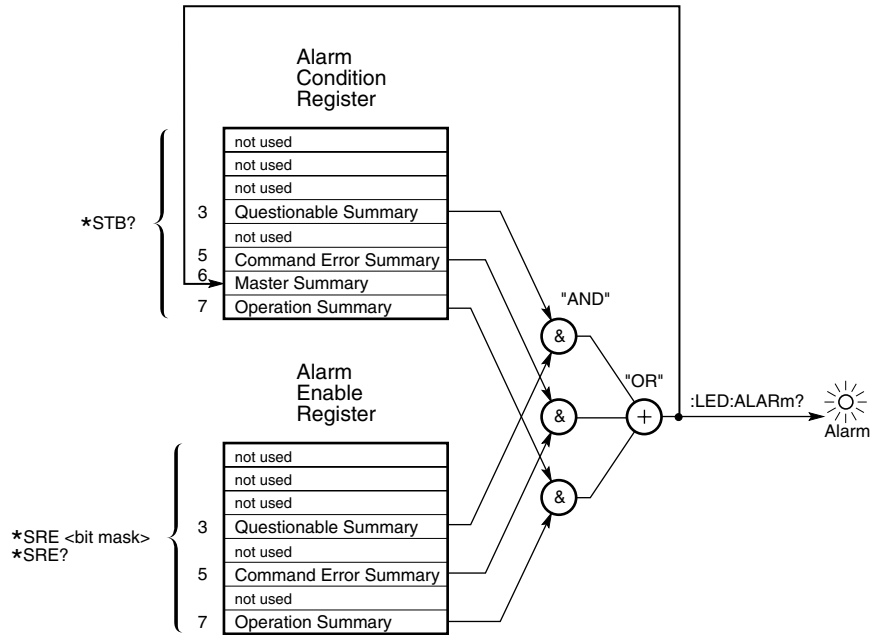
Alarm Condition Register

*STB?

| | |
|---|---|
| | not used |
| | not used |
| | not used |
| 3 | Questionable Summary |
| | not used |
| 5 | Command Error Summary |
| 6 | Master Summary |
| 7 | Operation Summary |

"AND"

&

&

&

"OR"

+

:LED:ALARm?

Alarm

Alarm Enable Register

*SRE <bit mask>
*SRE?

| | |
|---|---|
| | not used |
| | not used |
| | not used |
| 3 | Questionable Summary |
| | not used |
| 5 | Command Error Summary |
| | not used |
| 7 | Operation Summary |